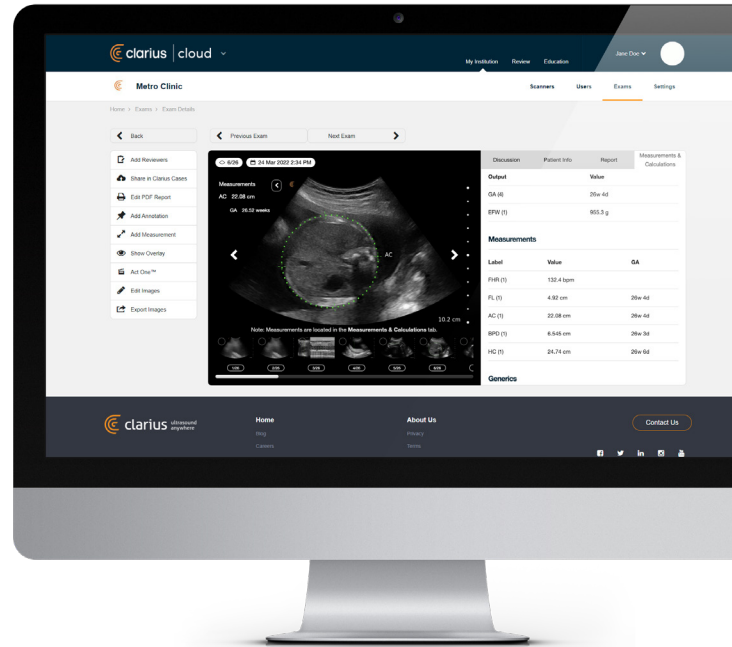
clarius | cloud

My Institution Review Education Jane Doe

Metro Clinic

Scanners Users Exams Settings

Home > Exams > Exam Details

Back

Previous Exam

Next Exam

Add Reviewers

Share in Clarius Cases

Edit PDF Report

Add Annotation

Add Measurement

Show Overlay

Act One™

Edit Images

Export Images

6/26 24 Mar 2022 2:34 PM

Measurements

AC 22.08 cm

GA 26.52 weeks

AC

10.2 cm

Note: Measurements are located in the Measurements & Calculations tab.

1/26 2/26 3/26 4/26 5/26 6/26

Discussion Patient Info Report Measurements & Calculations

| Output | Value |
|---|---|
| GA (4) | 26w 4d |
| EFW (1) | 955.3 g |

Measurements

| Label | Value | GA |
|---|---|---|
| FHR (1) | 132.4 bpm | |
| FL (1) | 4.92 cm | 26w 4d |
| AC (1) | 22.08 cm | 26w 4d |
| BPD (1) | 6.545 cm | 26w 3d |
| HC (1) | 24.74 cm | 26w 6d |

Generics

clarius ultrasound anywhere

Home

Blog

Careers

About Us

Privacy

Terms

Contact Us